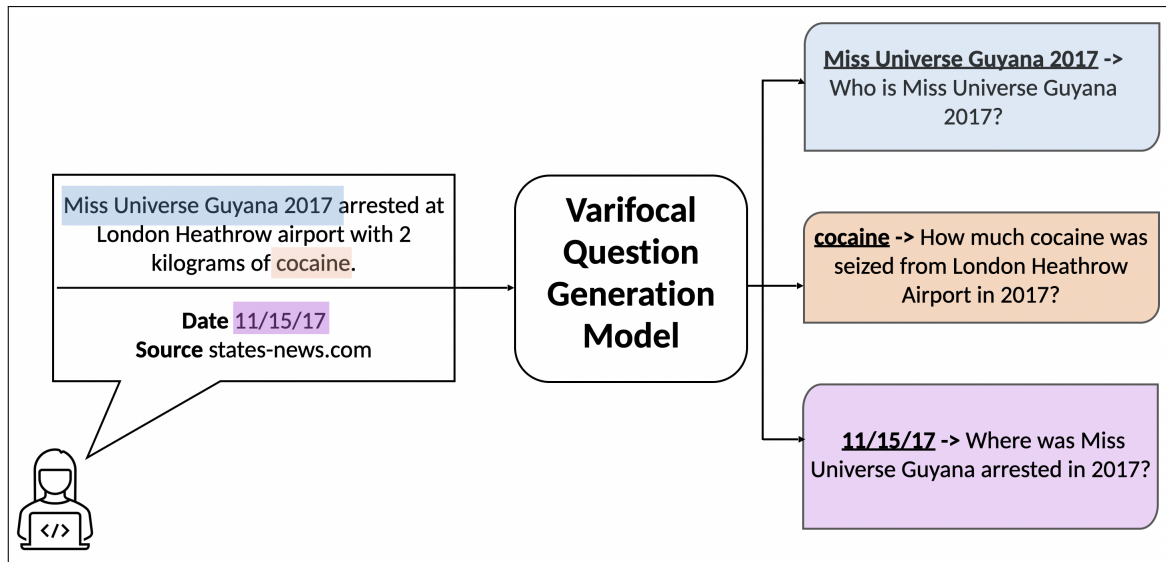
Miss Universe Guyana 2017 arrested at London Heathrow airport with 2 kilograms of cocaine.

Date 11/15/17
Source states-news.com

</>

Varifocal Question Generation Model

Miss Universe Guyana 2017 -> Who is Miss Universe Guyana 2017?

cocaine -> How much cocaine was seized from London Heathrow Airport in 2017?

11/15/17 -> Where was Miss Universe Guyana arrested in 2017?